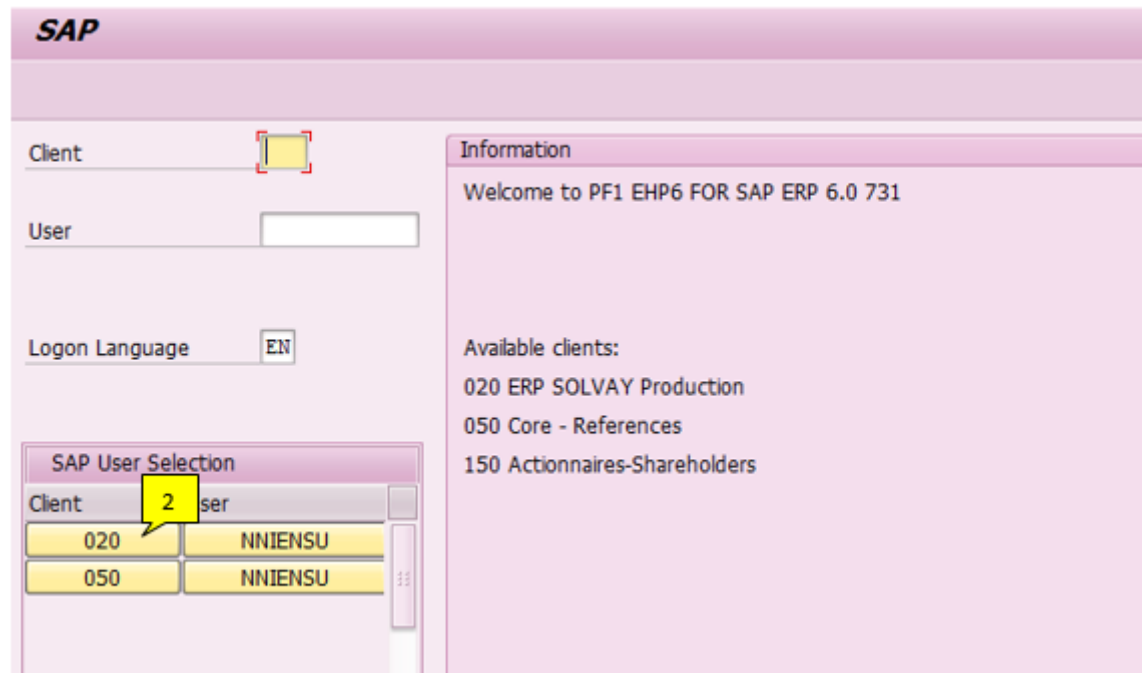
SAP

Client

User

Logon Language EN

SAP User Selection

| Client | 2 ser |
|---|---|
| 020 | NNIENSU |
| 050 | NNIENSU |

Information

Welcome to PF1 EHP6 FOR SAP ERP 6.0 731

Available clients:
020 ERP SOLVAY Production
050 Core - References
150 Actionnaires-Shareholders